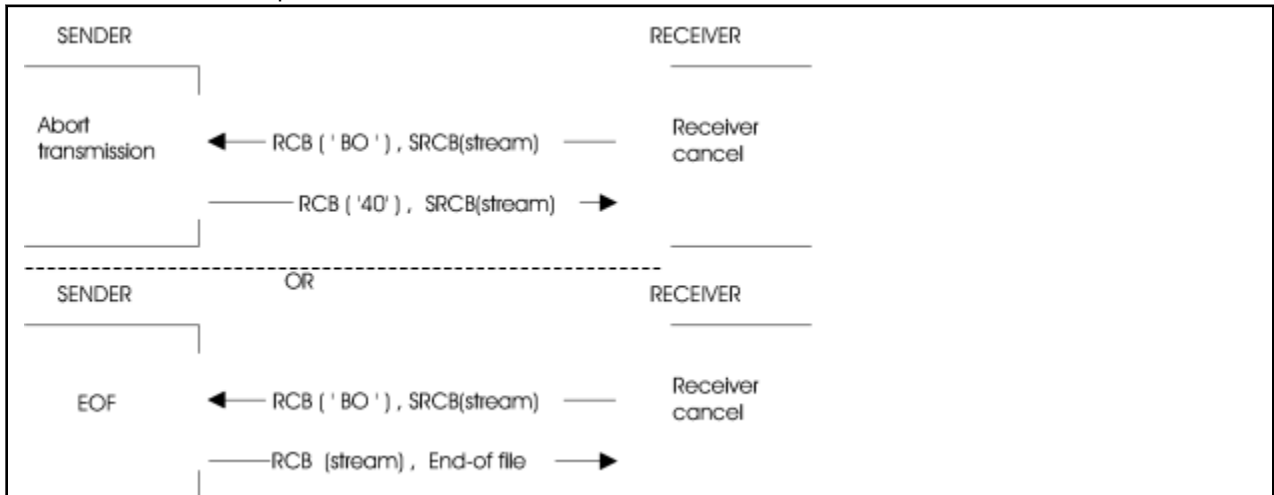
SENDER

RECEIVER

Abort transmission

RCB ( 'BO ' ) , SRCB(stream)

Receiver cancel

RCB ( '40' ) , SRCB(stream)

OR

SENDER

RECEIVER

EOF

RCB ( 'BO ' ) , SRCB(stream)

Receiver cancel

RCB (stream) , End-of file